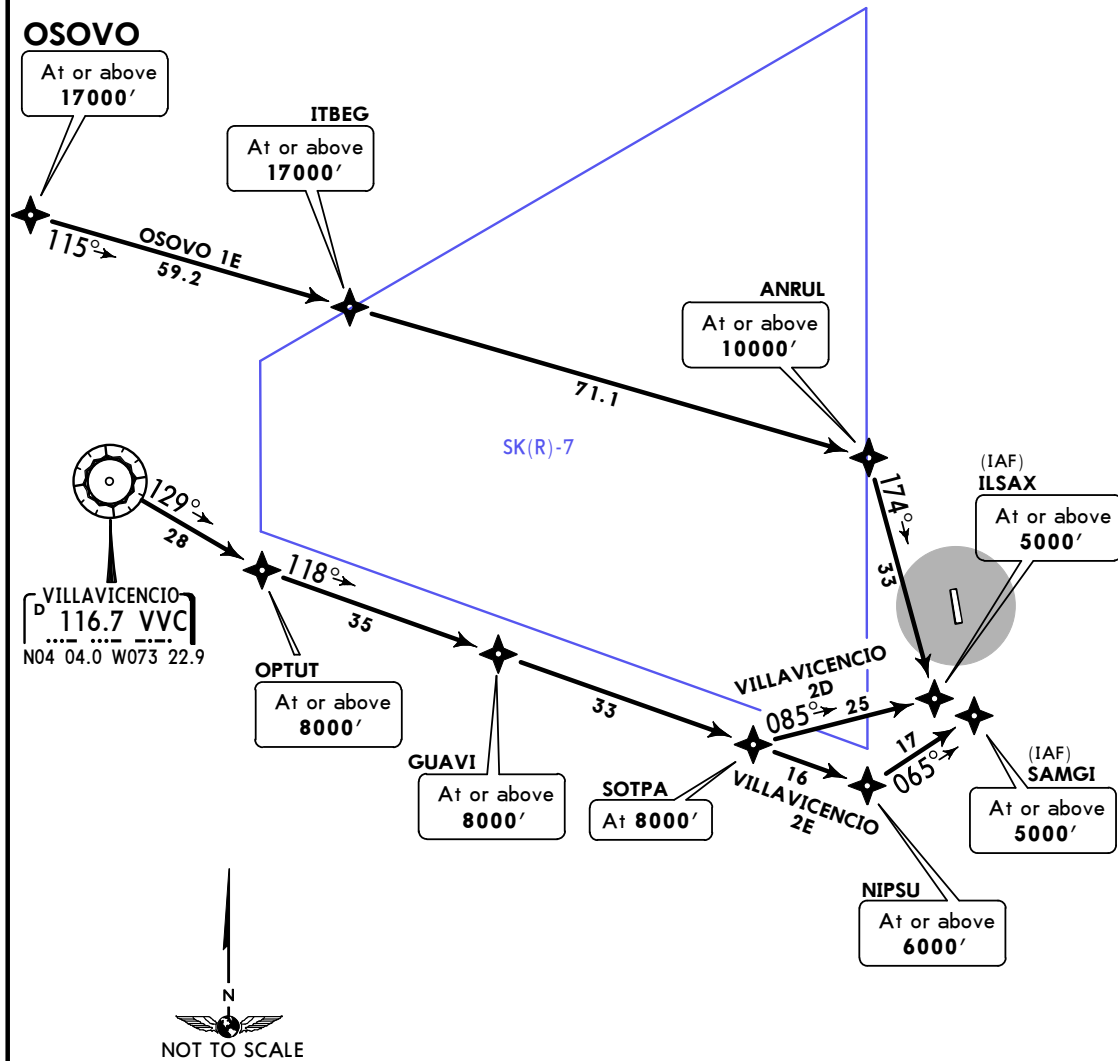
OSOVO
At or above
17000′

ITBEG
At or above
17000′

115°
OSOVO 1E
59.2

ANRUL
At or above
10000′

71.1

SK(R)-7

(IAF)
ILSAX
At or above
5000′

174°
33

129°
28

118°
35

VILLAVICENCIO
D 116.7 VVC
N04 04.0 W073 22.9

OPTUT
At or above
8000′

VILLAVICENCIO
2D
085°
25

33

GUAVI
At or above
8000′

SOTPA
At 8000′

16
VILLAVICENCIO
2E

17
065°

(IAF)
SAMGI
At or above
5000′

NIPSU
At or above
6000′

N
NOT TO SCALE